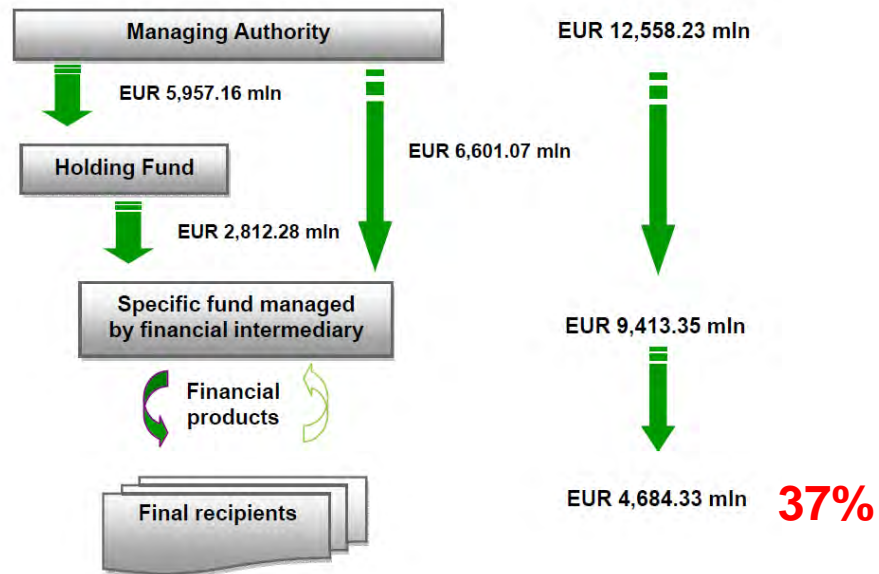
Managing Authority

EUR 12,558.23 mln

EUR 5,957.16 mln

Holding Fund

EUR 6,601.07 mln

EUR 2,812.28 mln

Specific fund managed by financial intermediary

EUR 9,413.35 mln

Financial products

Final recipients

EUR 4,684.33 mln

37%